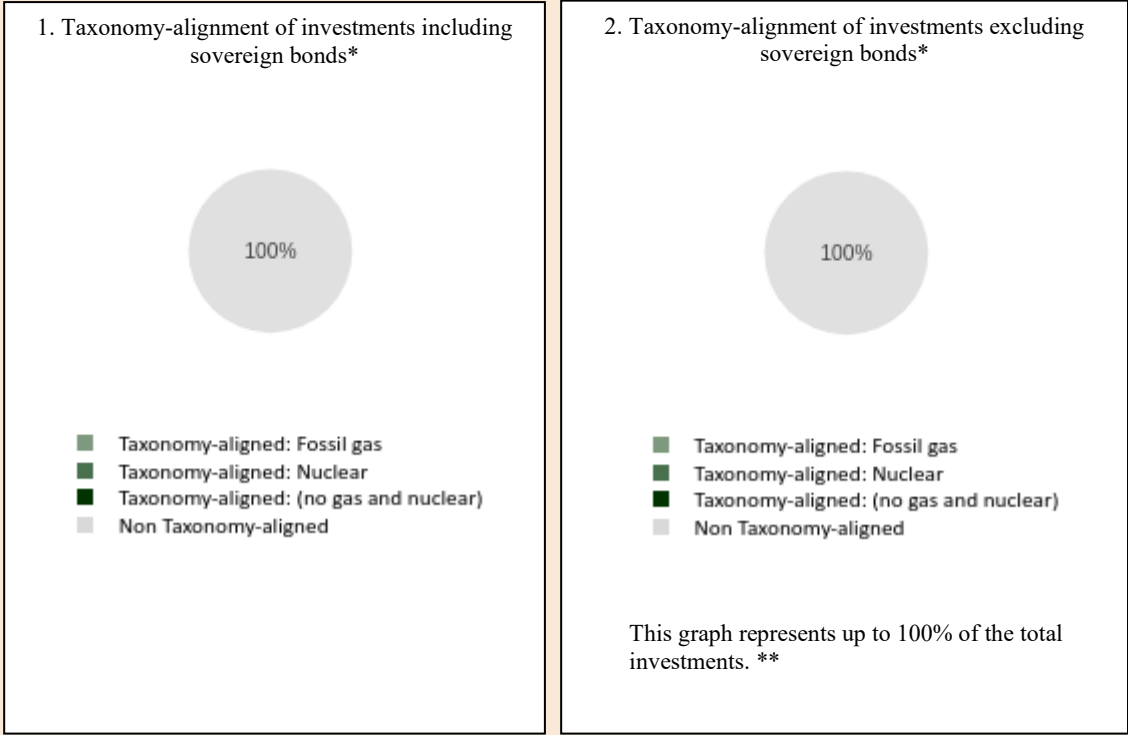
1. Taxonomy-alignment of investments including sovereign bonds*

100%

Taxonomy-aligned: Fossil gas
Taxonomy-aligned: Nuclear
Taxonomy-aligned: (no gas and nuclear)
Non Taxonomy-aligned

2. Taxonomy-alignment of investments excluding sovereign bonds*

100%

Taxonomy-aligned: Fossil gas
Taxonomy-aligned: Nuclear
Taxonomy-aligned: (no gas and nuclear)
Non Taxonomy-aligned

This graph represents up to 100% of the total investments. **